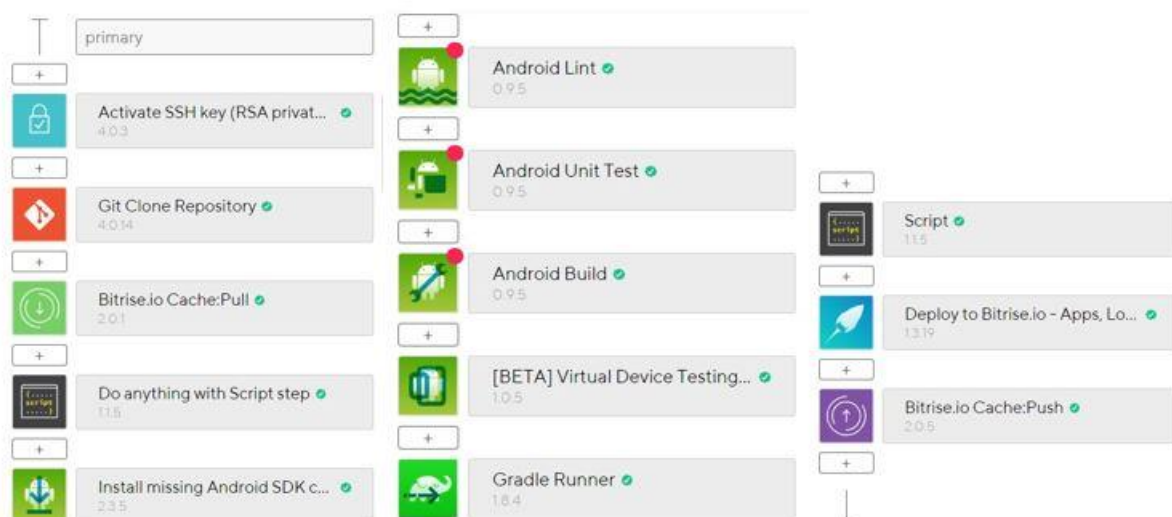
primary

+

Activate SSH key (RSA privat...
4.0.3

+

Git Clone Repository
4.0.14

+

Bitrise.io Cache:Pull
2.0.1

+

Do anything with Script step
1.1.5

+

Install missing Android SDK c...
2.3.5

+

Android Lint
0.9.5

+

Android Unit Test
0.9.5

+

Android Build
0.9.5

+

[BETA] Virtual Device Testing...
1.0.5

+

Gradle Runner
1.8.4

+

Script
1.1.5

+

Deploy to Bitrise.io - Apps, Lo...
1.3.19

+

Bitrise.io Cache:Push
2.0.5

+